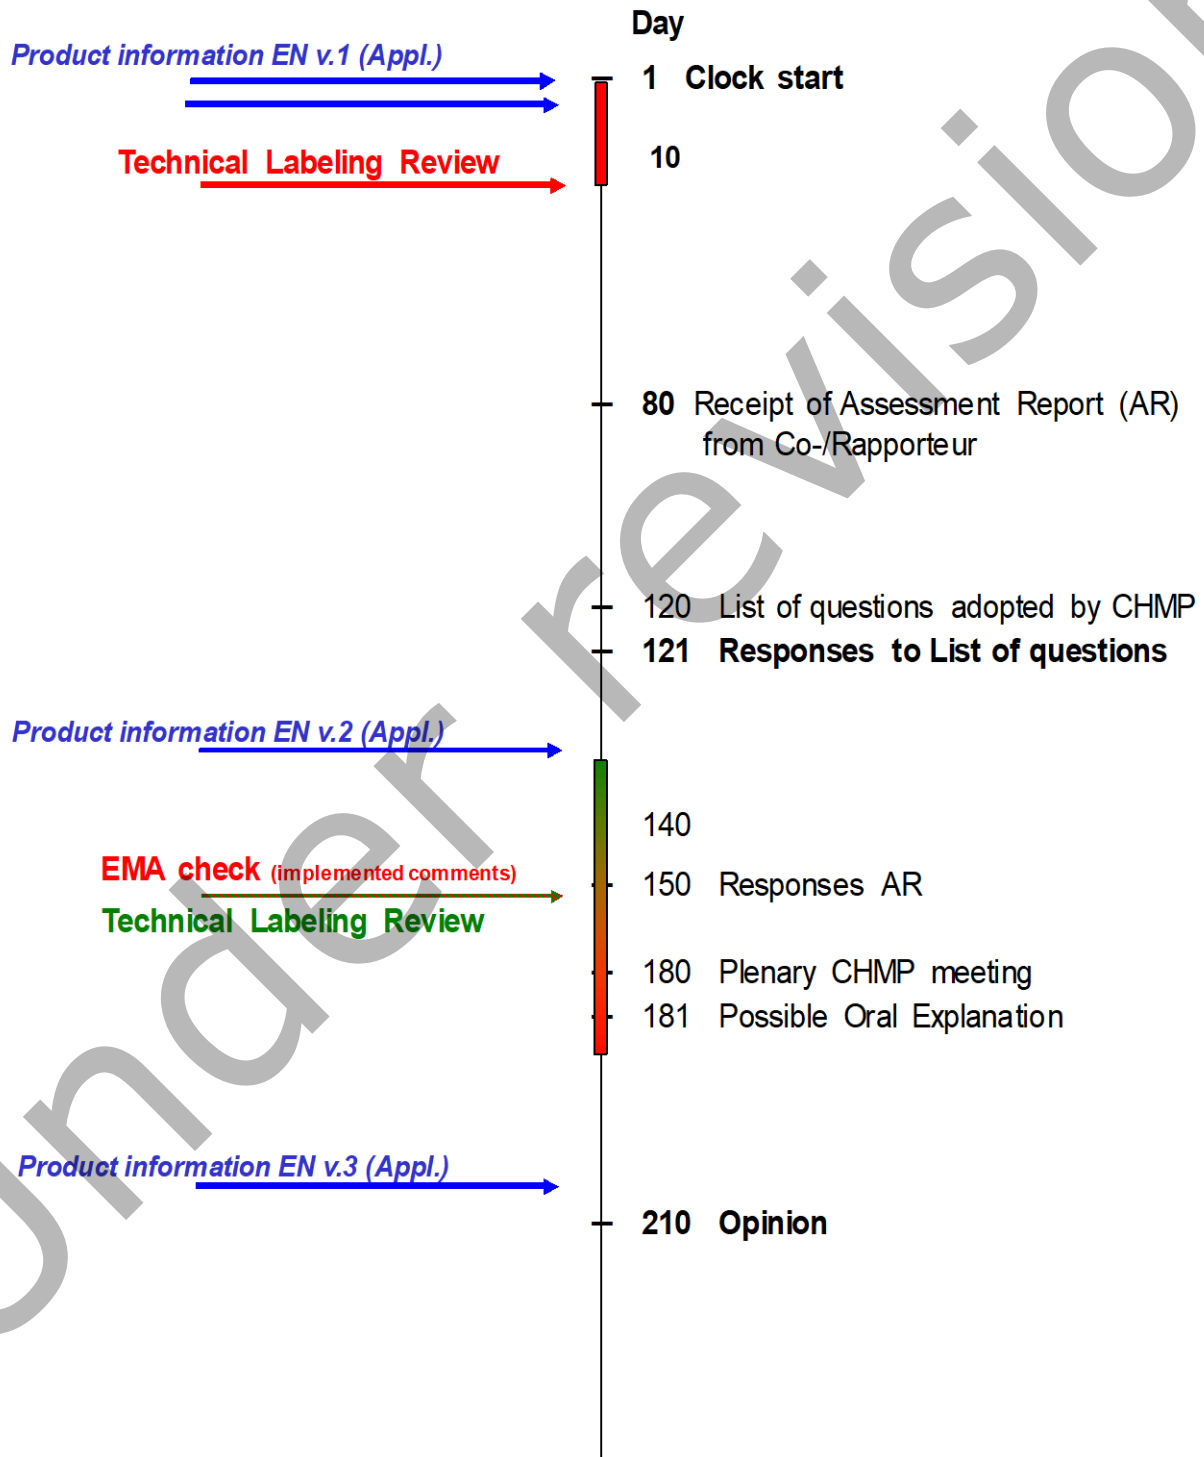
Day

Product information EN v.1 (Appl.)

1 Clock start

Technical Labeling Review

10

80 Receipt of Assessment Report (AR) from Co-/Rapporteur

120 List of questions adopted by CHMP

121 Responses to List of questions

Product information EN v.2 (Appl.)

140

EMA check (implemented comments)

Technical Labeling Review

150 Responses AR

180 Plenary CHMP meeting

181 Possible Oral Explanation

Product information EN v.3 (Appl.)

210 Opinion

Under revision